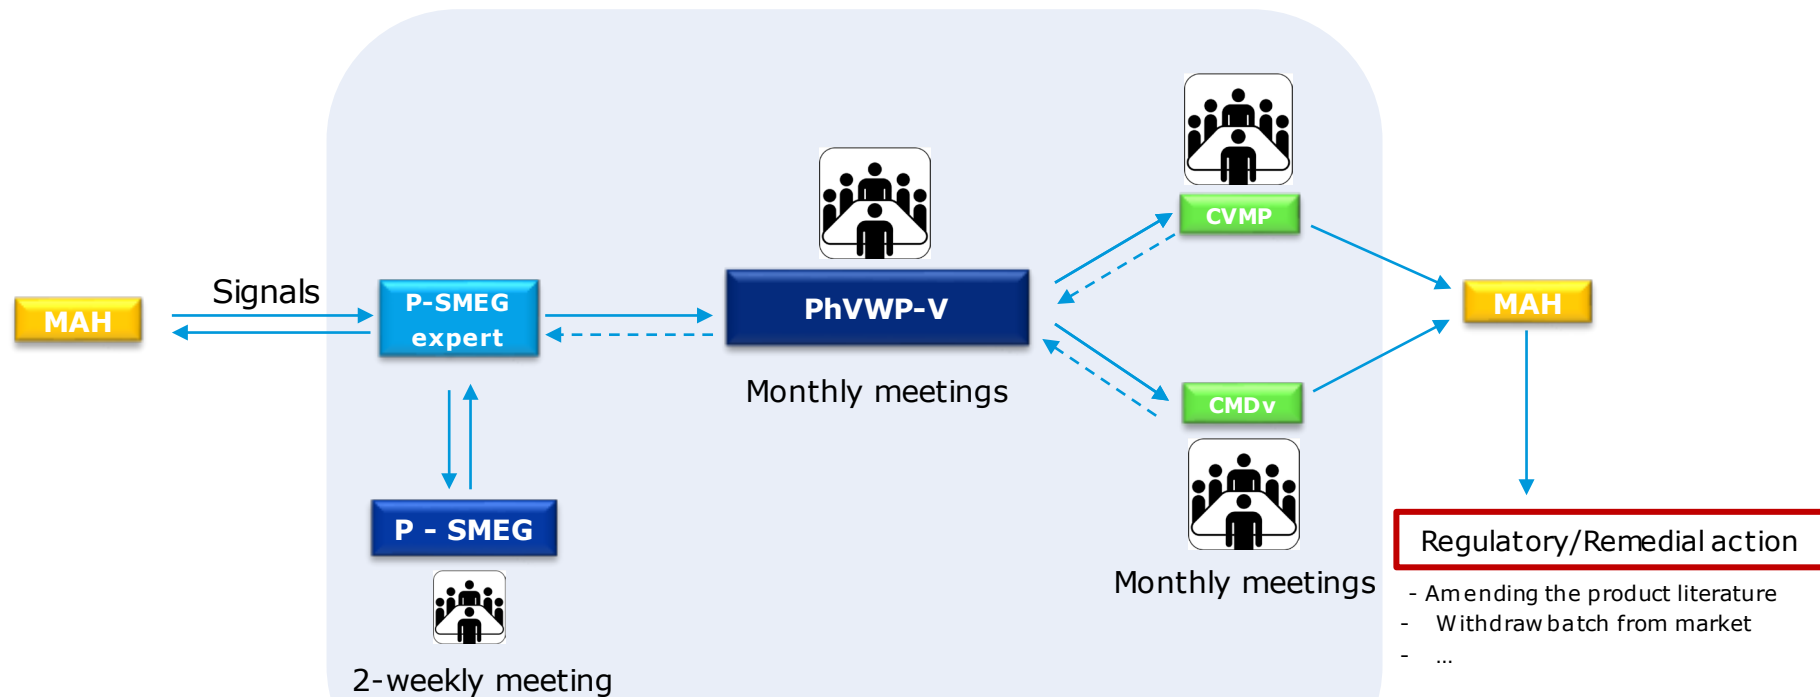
MAH

Signals

P-SMEG expert

PhVWP-V

Monthly meetings

CVMP

CMDv

Monthly meetings

MAH

P - SMEG

2-weekly meeting

Regulatory/Remedial action

- Amending the product literature
- Withdraw batch from market
- ...